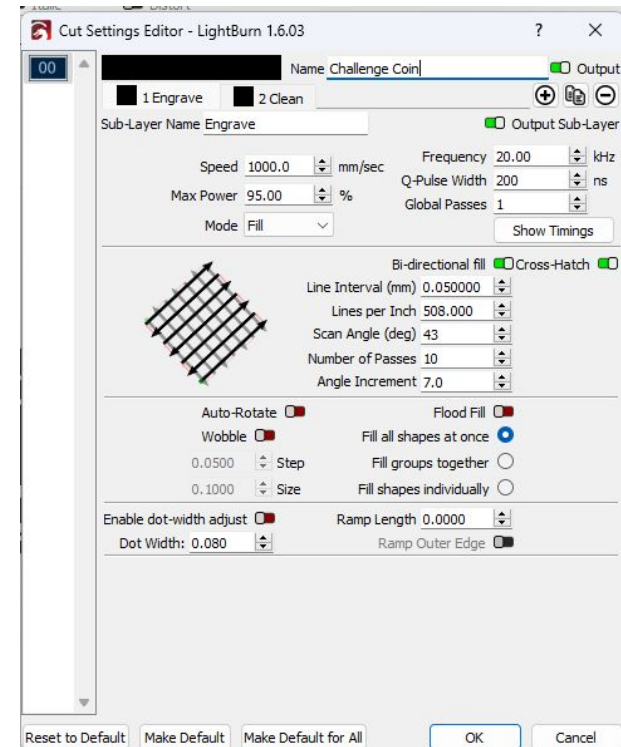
Cut Settings Editor - LightBurn 1.6.03

?

00

Name Challenge Coin

Output

1 Engrave

2 Clean

Sub-Layer Name Engrave

Output Sub-Layer

Speed 1000.0 mm/sec

Max Power 95.00 %

Mode Fill

Frequency 20.00 kHz

Q-Pulse Width 200 ns

Global Passes 1

Show Timings

Bi-directional fill

Cross-Hatch

Line Interval (mm) 0.050000

Lines per Inch 508.000

Scan Angle (deg) 43

Number of Passes 10

Angle Increment 7.0

Auto-Rotate

Flood Fill

Wobble

Fill all shapes at once

0.0500 Step

Fill groups together

0.1000 Size

Fill shapes individually

Enable dot-width adjust

Ramp Length 0.0000

Dot Width: 0.080

Ramp Outer Edge

Reset to Default

Make Default

Make Default for All

OK

Cancel